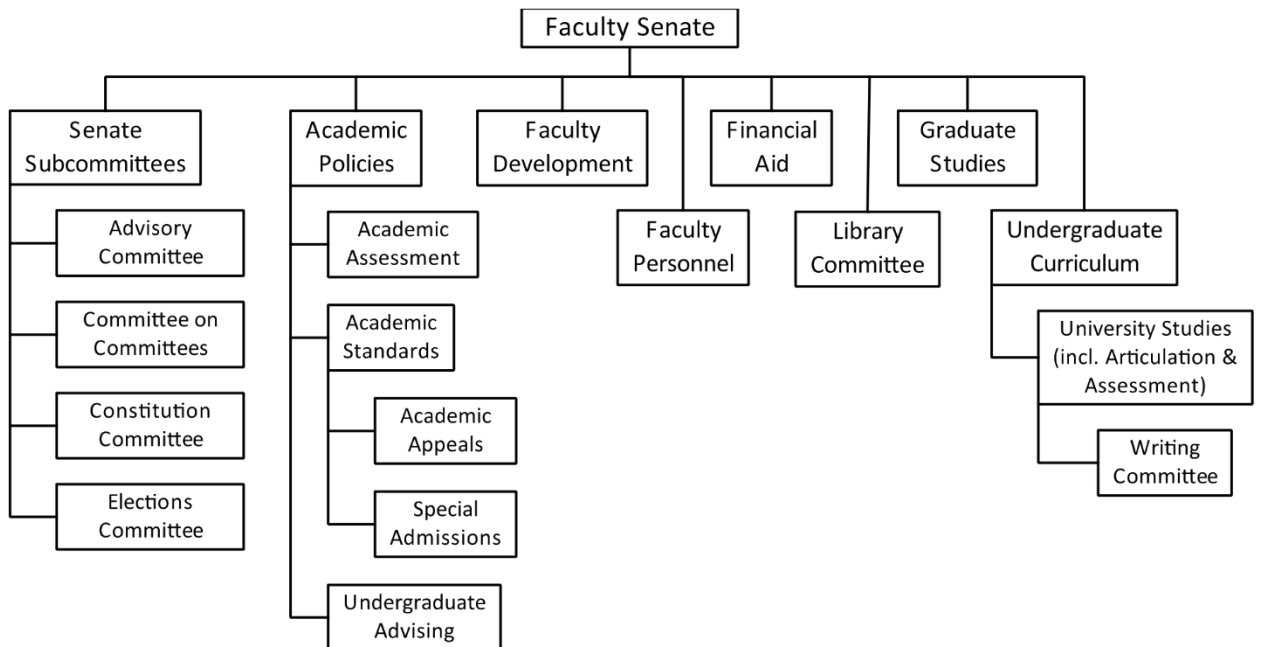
Faculty Senate

Senate Subcommittees

Advisory Committee

Committee on Committees

Constitution Committee

Elections Committee

Academic Policies

Academic Assessment

Academic Standards

Academic Appeals

Special Admissions

Undergraduate Advising

Faculty Development

Faculty Personnel

Financial Aid

Library Committee

Graduate Studies

Undergraduate Curriculum

University Studies (incl. Articulation & Assessment)

Writing Committee